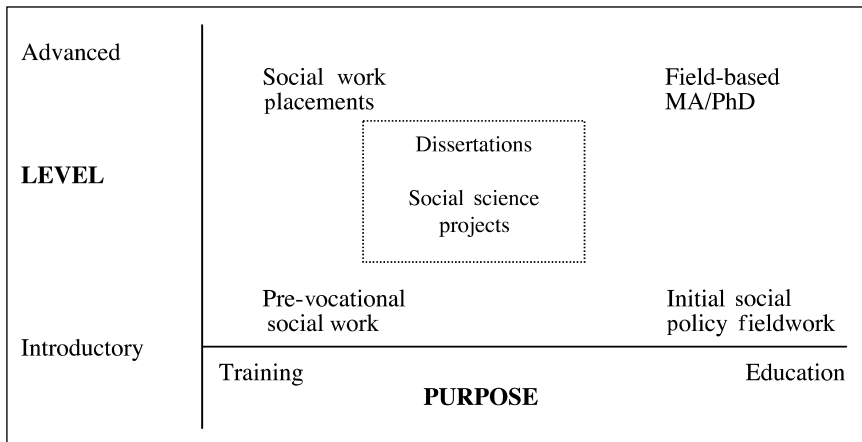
Advanced

LEVEL

Introductory

Social work placements

Field-based MA/PhD

Dissertations

Social science projects

Pre-vocational social work

Initial social policy fieldwork

Training

Education

PURPOSE